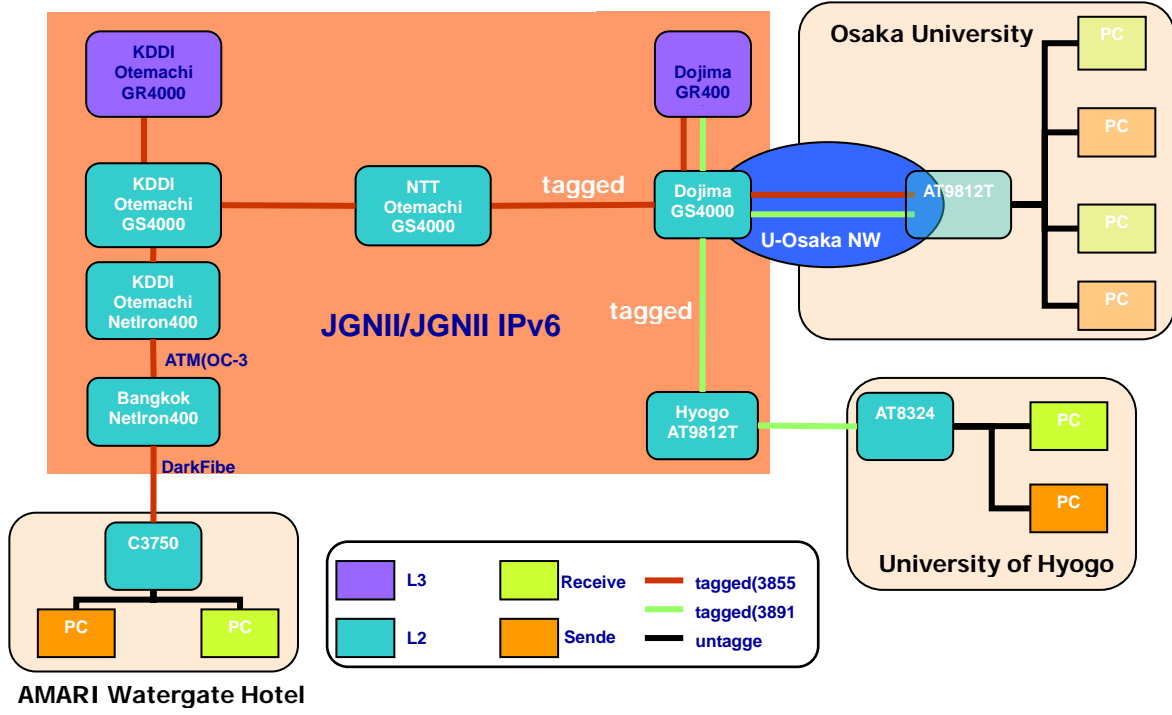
KDDI Otemachi GR4000

KDDI Otemachi GS4000

KDDI Otemachi NetIron400

ATM(OC-3

Bangkok NetIron400

DarkFibe

NTT Otemachi GS4000

tagged

Dojima GR400

Dojima GS4000

tagged

JGNII/JGNII IPv6

Hyogo AT9812T

Osaka University

PC

PC

AT9812T

U-Osaka NW

PC

PC

AT8324

PC

PC

University of Hyogo

C3750

PC

PC

AMARI Watergate Hotel

L3

L2

Receive

Sende

tagged(3855

tagged(3891

untagge